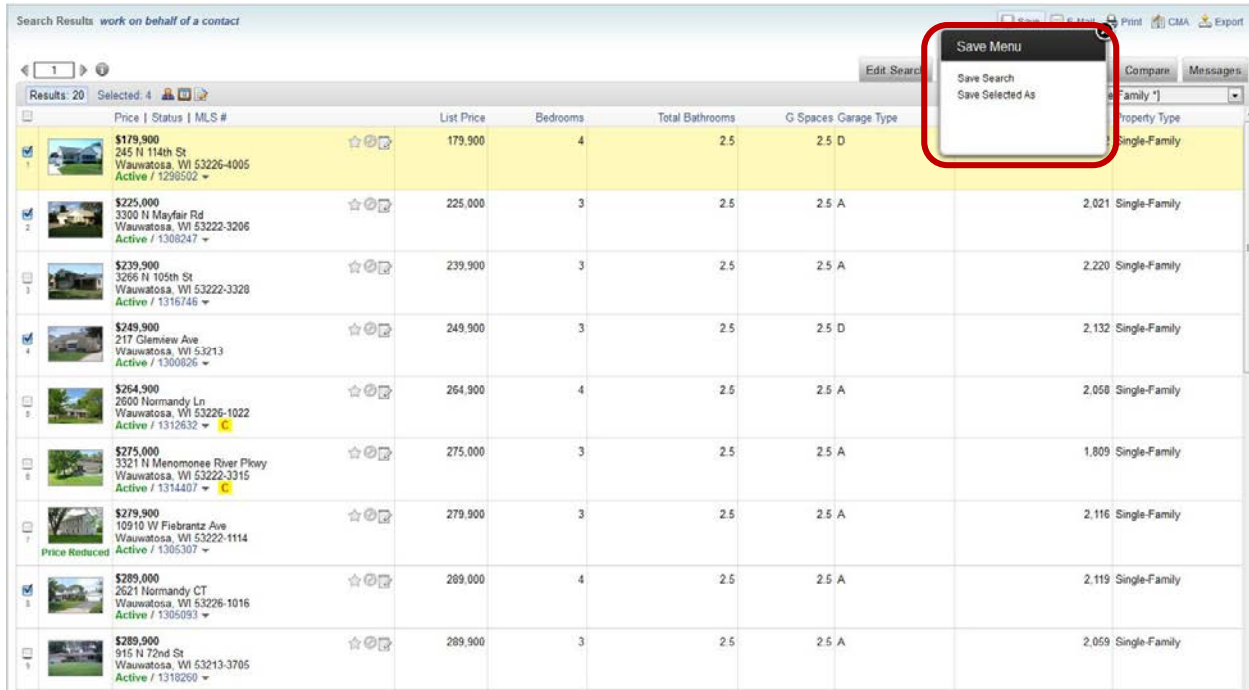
Search Results work on behalf of a contact

Save E-Mail Print CMA Export

1

Edit Search

Save Menu

Save Search
Save Selected As

Compare Messages

Results: 20 Selected: 4

Family *]

| | | Price \| Status \| MLS # | | List Price | Bedrooms | Total Bathrooms | G Spaces | Garage Type | | Property Type |
|---|---|---|---|---|---|---|---|---|---|---|
| 1 | | \$179,900 245 N 114th St Wauwatosa, WI 53226-4005 Active / 1298502 | | 179,900 | 4 | 2.5 | 2.5 | D | | Single-Family |
| 2 | | \$225,000 3300 N Mayfair Rd Wauwatosa, WI 53222-3206 Active / 1308247 | | 225,000 | 3 | 2.5 | 2.5 | A | 2,021 | Single-Family |
| 3 | | \$239,900 3266 N 105th St Wauwatosa, WI 53222-3328 Active / 1316746 | | 239,900 | 3 | 2.5 | 2.5 | A | 2,220 | Single-Family |
| 4 | | \$249,900 217 Glenview Ave Wauwatosa, WI 53213 Active / 1300826 | | 249,900 | 3 | 2.5 | 2.5 | D | 2,132 | Single-Family |
| 5 | | \$264,900 2600 Normandy Ln Wauwatosa, WI 53226-1022 Active / 1312632 C | | 264,900 | 4 | 2.5 | 2.5 | A | 2,058 | Single-Family |
| 6 | | \$275,000 3321 N Menomonee River Pkwy Wauwatosa, WI 53222-3315 Active / 1314407 C | | 275,000 | 3 | 2.5 | 2.5 | A | 1,809 | Single-Family |
| 7 | Price Reduced | \$279,900 10910 W Fiebrantz Ave Wauwatosa, WI 53222-1114 Active / 1305307 | | 279,900 | 3 | 2.5 | 2.5 | A | 2,116 | Single-Family |
| 8 | | \$289,000 2621 Normandy CT Wauwatosa, WI 53226-1016 Active / 1305093 | | 289,000 | 4 | 2.5 | 2.5 | A | 2,119 | Single-Family |
| 9 | | \$289,900 915 N 72nd St Wauwatosa, WI 53213-3705 Active / 1318260 | | 289,900 | 3 | 2.5 | 2.5 | A | 2,059 | Single-Family |